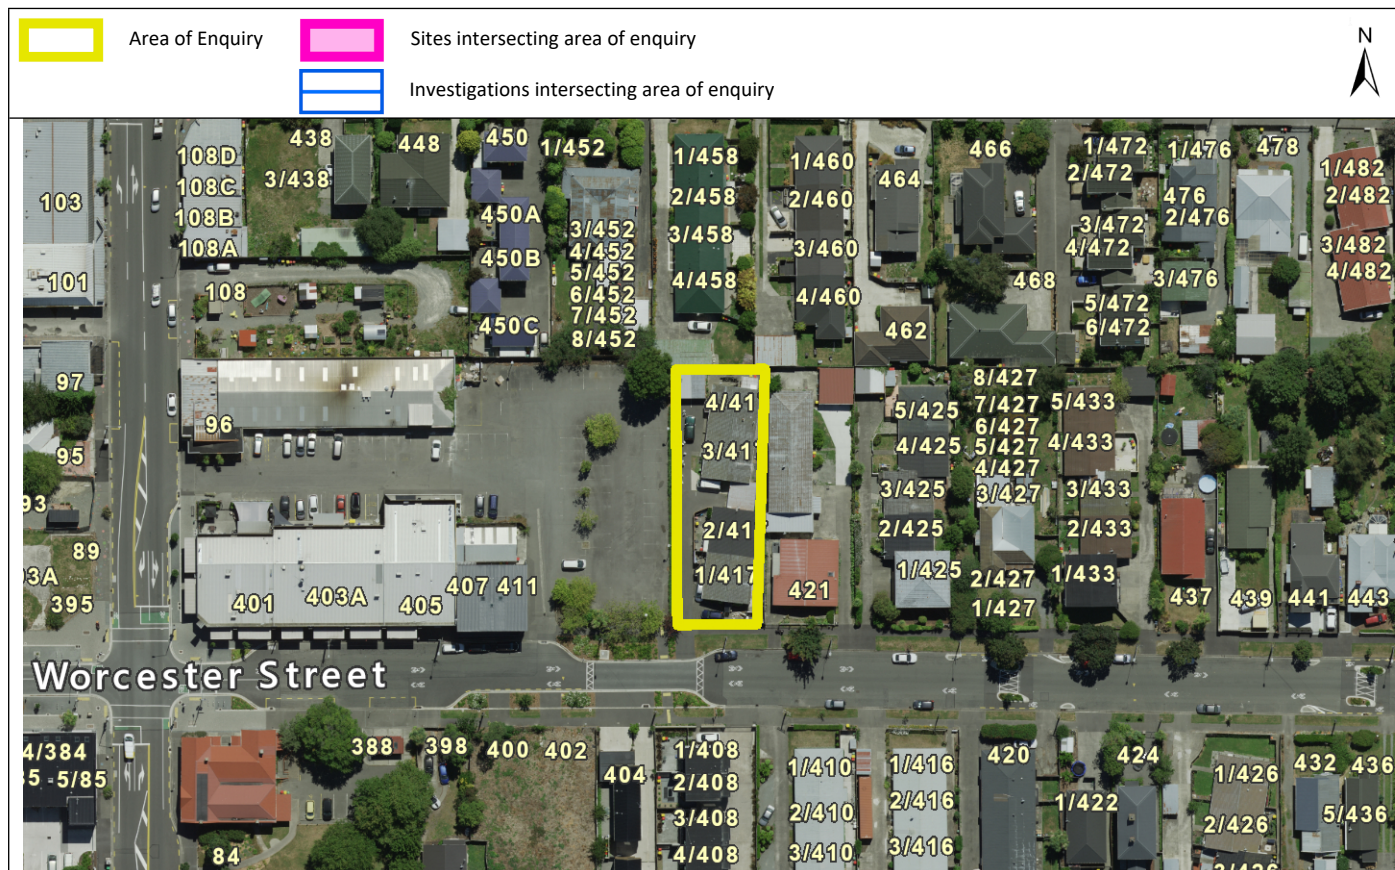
Area of Enquiry
Sites intersecting area of enquiry
Investigations intersecting area of enquiry
N

108D 438 448 450 1/452 1/458 1/460 466 1/472 1/476 478 1/482
103 108C 3/438 464 2/472 476 2/482
108B 450A 3/452 2/458 2/460 3/472 2/476
108A 450B 4/452 3/458 3/460 4/472 3/482
101 5/452 4/482
108 6/452 4/458 4/460 468 3/476
450C 7/452 5/472
8/452 462 6/472
97 8/427
4/41 7/427 5/433
96 5/425 6/427
95 4/425 5/427 4/433
3/41 4/427
93 3/425 3/427 3/433
2/41 2/425 2/433
89 1/425 1/433
3A 1/417 421 2/427
395 401 403A 405 407 411 1/427 437 439 441 443
Worcester Street
4/384 388 398 400 402 1/408 420 424 432 436
5 5/85 404 2/408 1/410 1/416 1/426
1/422
3/408 2/410 2/416 5/436
2/426
84 4/408 3/410 3/416